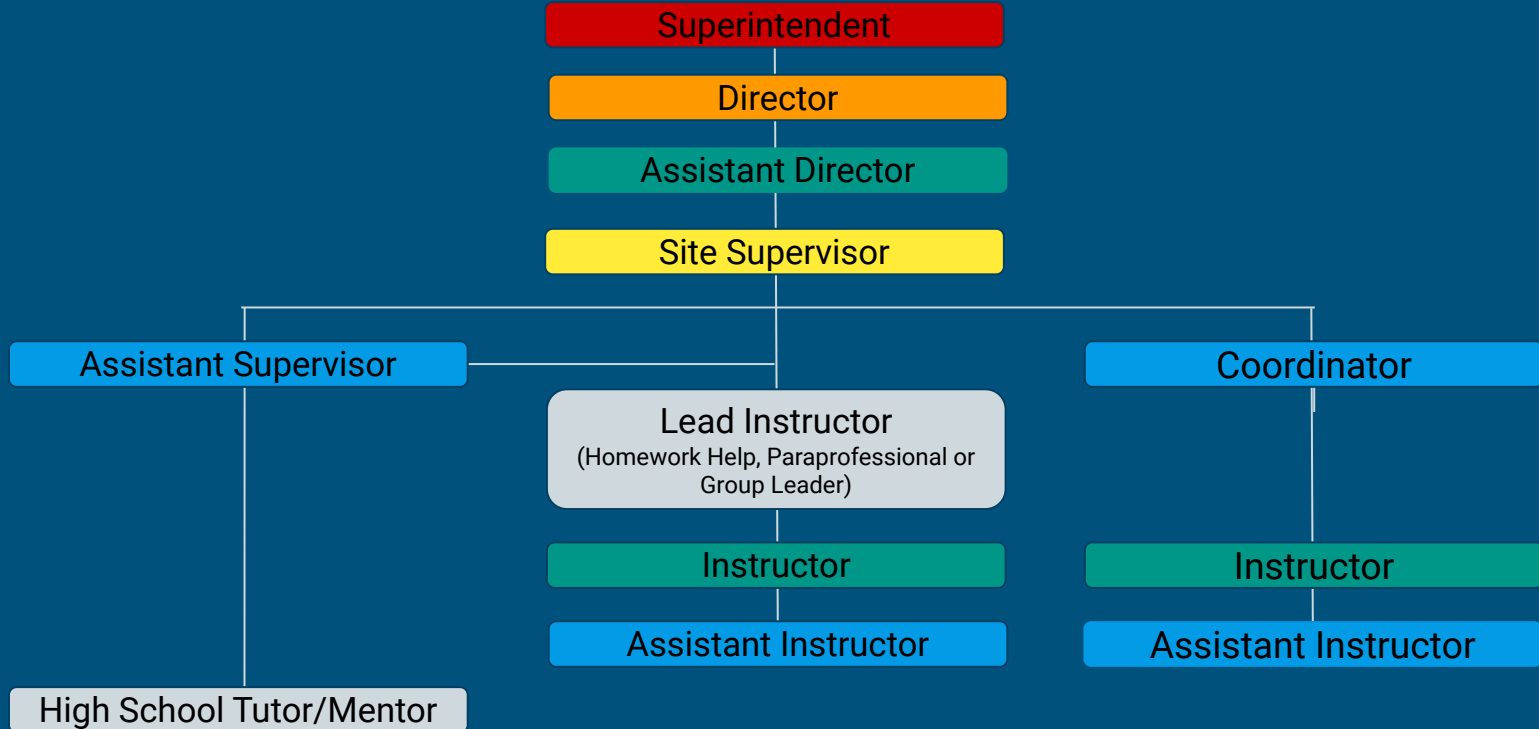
Superintendent

Director

Assistant Director

Site Supervisor

Assistant Supervisor

Coordinator

Lead Instructor
(Homework Help, Paraprofessional or Group Leader)

Instructor

Instructor

Assistant Instructor

Assistant Instructor

High School Tutor/Mentor